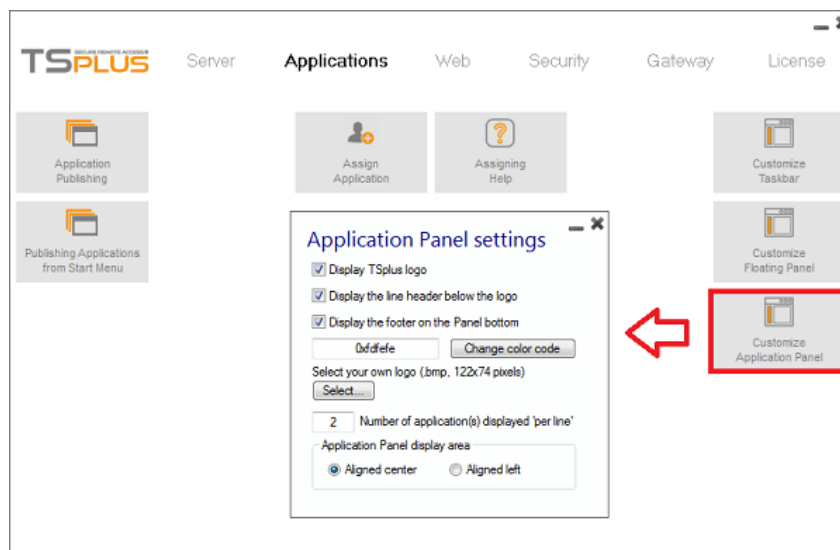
TSPLUS SECURE REMOTE ACCESS

Server Applications Web Security Gateway License

Application Publishing

Publishing Applications from Start Menu

Assign Application

Assigning Help

Customize Taskbar

Customize Floating Panel

Customize Application Panel

Application Panel settings

Display TSplus logo

Display the line header below the logo

Display the footer on the Panel bottom

0xdfdfefe

Change color code

Select your own logo (.bmp, 122x74 pixels)

Select...

2 Number of application(s) displayed 'per line'

Application Panel display area

Aligned center

Aligned left